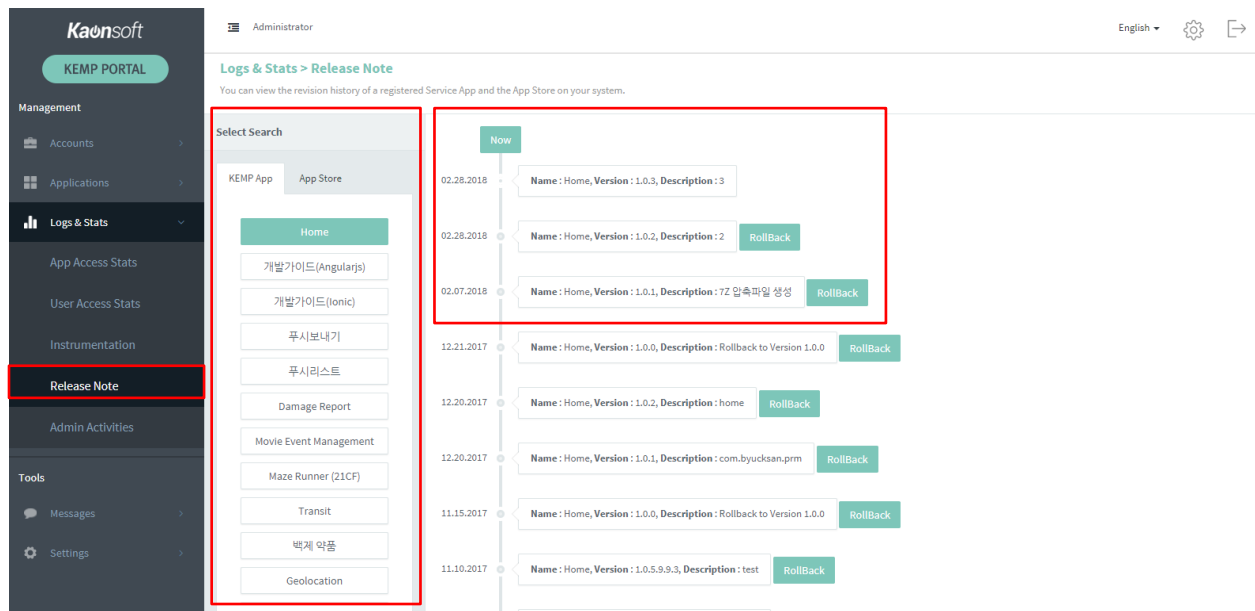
Kaonsoft

KEMP PORTAL

Management

Accounts

Applications

Logs & Stats

App Access Stats

User Access Stats

Instrumentation

Release Note

Admin Activities

Tools

Messages

Settings

Administrator

English

Logs & Stats > Release Note

You can view the revision history of a registered Service App and the App Store on your system.

Select Search

KEMP App | App Store

Home

개발가이드(Angularjs)

개발가이드(Ionic)

푸시보내기

푸시리스트

Damage Report

Movie Event Management

Maze Runner (21CF)

Transit

백제 약품

Geolocation

Now

02.28.2018 Name : Home, Version : 1.0.3, Description : 3

02.28.2018 Name : Home, Version : 1.0.2, Description : 2 RollBack

02.07.2018 Name : Home, Version : 1.0.1, Description : 7Z 압축파일 생성 RollBack

12.21.2017 Name : Home, Version : 1.0.0, Description : Rollback to Version 1.0.0 RollBack

12.20.2017 Name : Home, Version : 1.0.2, Description : home RollBack

12.20.2017 Name : Home, Version : 1.0.1, Description : com.byucksan.prm RollBack

11.15.2017 Name : Home, Version : 1.0.0, Description : Rollback to Version 1.0.0 RollBack

11.10.2017 Name : Home, Version : 1.0.5.9.9.3, Description : test RollBack